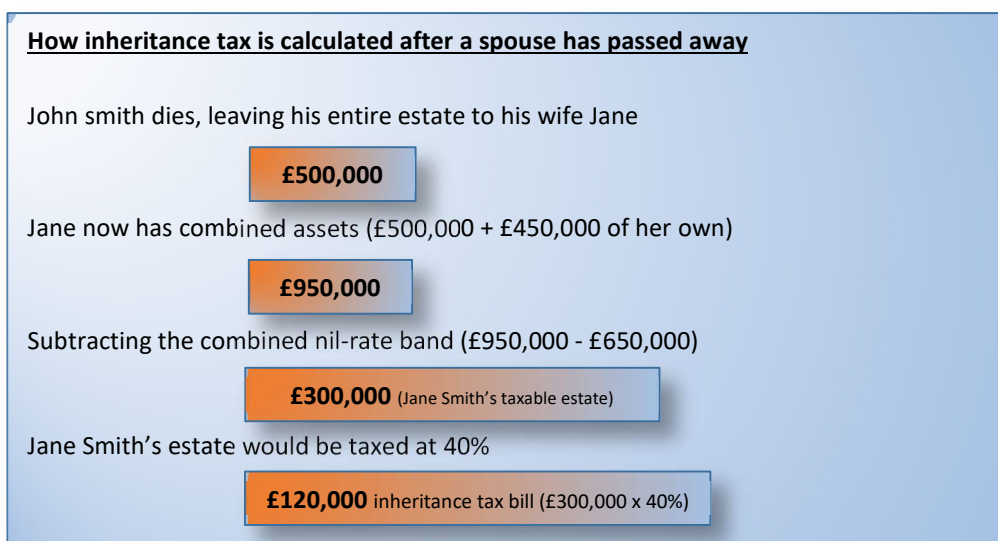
How inheritance tax is calculated after a spouse has passed away

John smith dies, leaving his entire estate to his wife Jane

£500,000

Jane now has combined assets (£500,000 + £450,000 of her own)

£950,000

Subtracting the combined nil-rate band (£950,000 - £650,000)

£300,000 (Jane Smith's taxable estate)

Jane Smith's estate would be taxed at 40%

£120,000 inheritance tax bill (£300,000 x 40%)